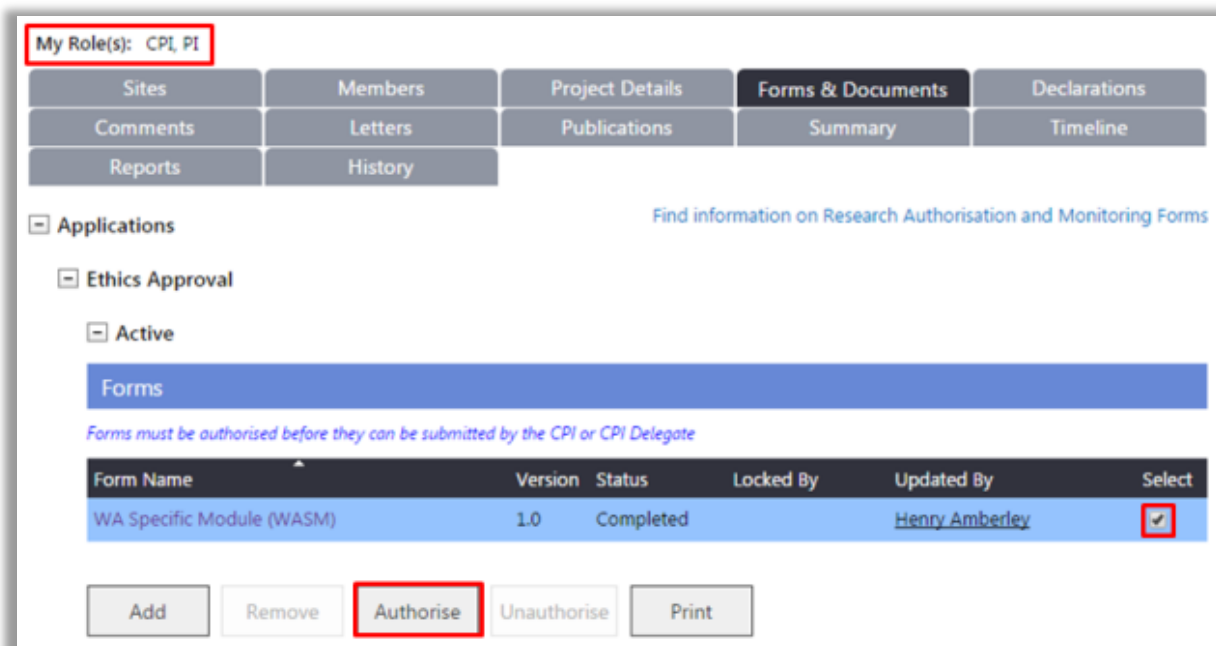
My Role(s): CPI, PI

| Sites | Members | Project Details | Forms & Documents | Declarations |
|---|---|---|---|---|
| Comments | Letters | Publications | Summary | Timeline |
| Reports | History | | | |

Find information on Research Authorisation and Monitoring Forms

Applications

Ethics Approval

Active

Forms

Forms must be authorised before they can be submitted by the CPI or CPI Delegate

| Form Name | Version | Status | Locked By | Updated By | Select |
|---|---|---|---|---|---|
| WA Specific Module (WASM) | 1.0 | Completed | | Henry Amberley | ✔ |

Add Remove Authorise Unauthorise Print